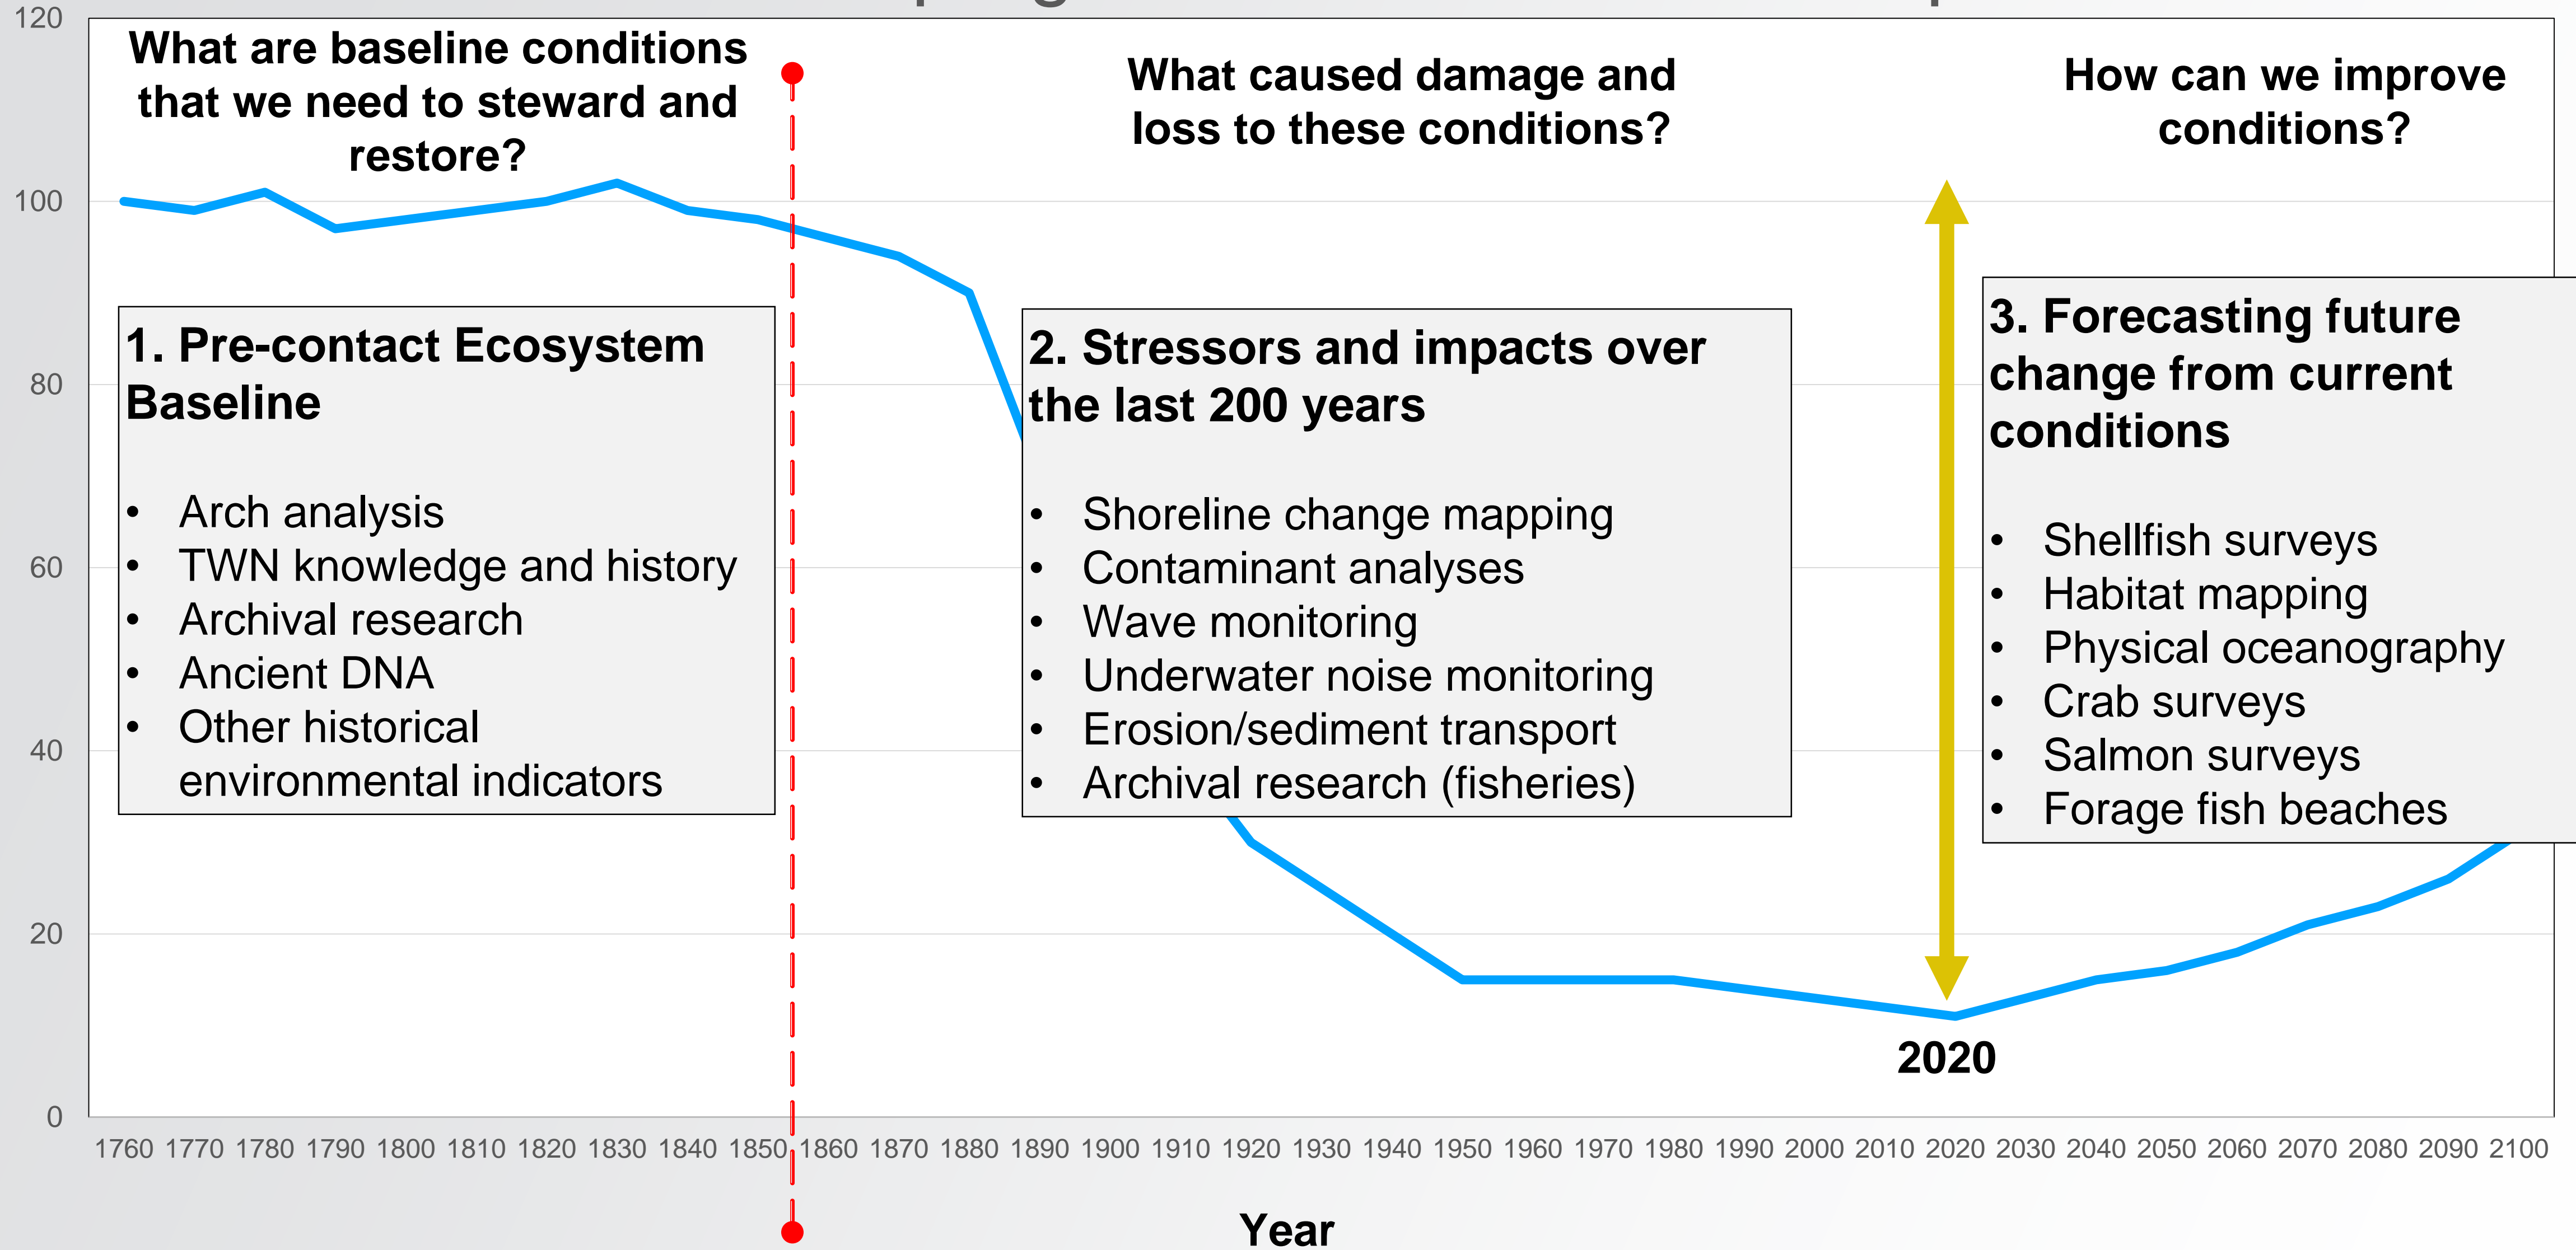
120

100

80

60

40

20

0

What are baseline conditions that we need to steward and restore?

What caused damage and loss to these conditions?

How can we improve conditions?

1. Pre-contact Ecosystem Baseline

- Arch analysis
- TWN knowledge and history
- Archival research
- Ancient DNA
- Other historical environmental indicators

2. Stressors and impacts over the last 200 years

- Shoreline change mapping
- Contaminant analyses
- Wave monitoring
- Underwater noise monitoring
- Erosion/sediment transport
- Archival research (fisheries)

3. Forecasting future change from current conditions

- Shellfish surveys
- Habitat mapping
- Physical oceanography
- Crab surveys
- Salmon surveys
- Forage fish beaches

2020

1760 1770 1780 1790 1800 1810 1820 1830 1840 1850 1860 1870 1880 1890 1900 1910 1920 1930 1940 1950 1960 1970 1980 1990 2000 2010 2020 2030 2040 2050 2060 2070 2080 2090 2100

Year